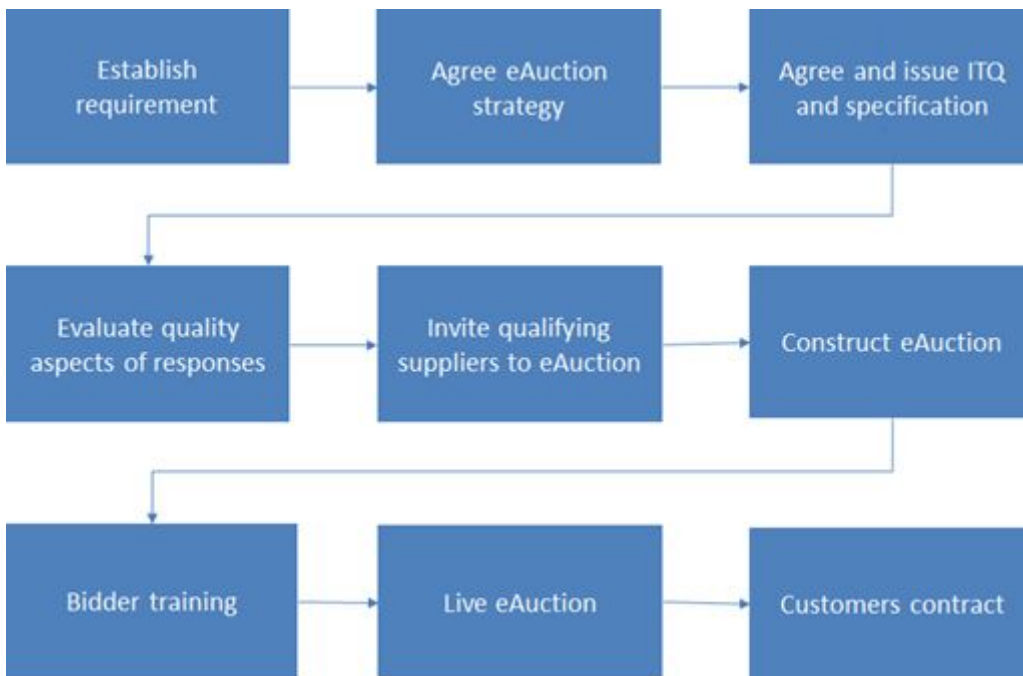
Establish requirement

Agree eAuction strategy

Agree and issue ITQ and specification

Evaluate quality aspects of responses

Invite qualifying suppliers to eAuction

Construct eAuction

Bidder training

Live eAuction

Customers contract